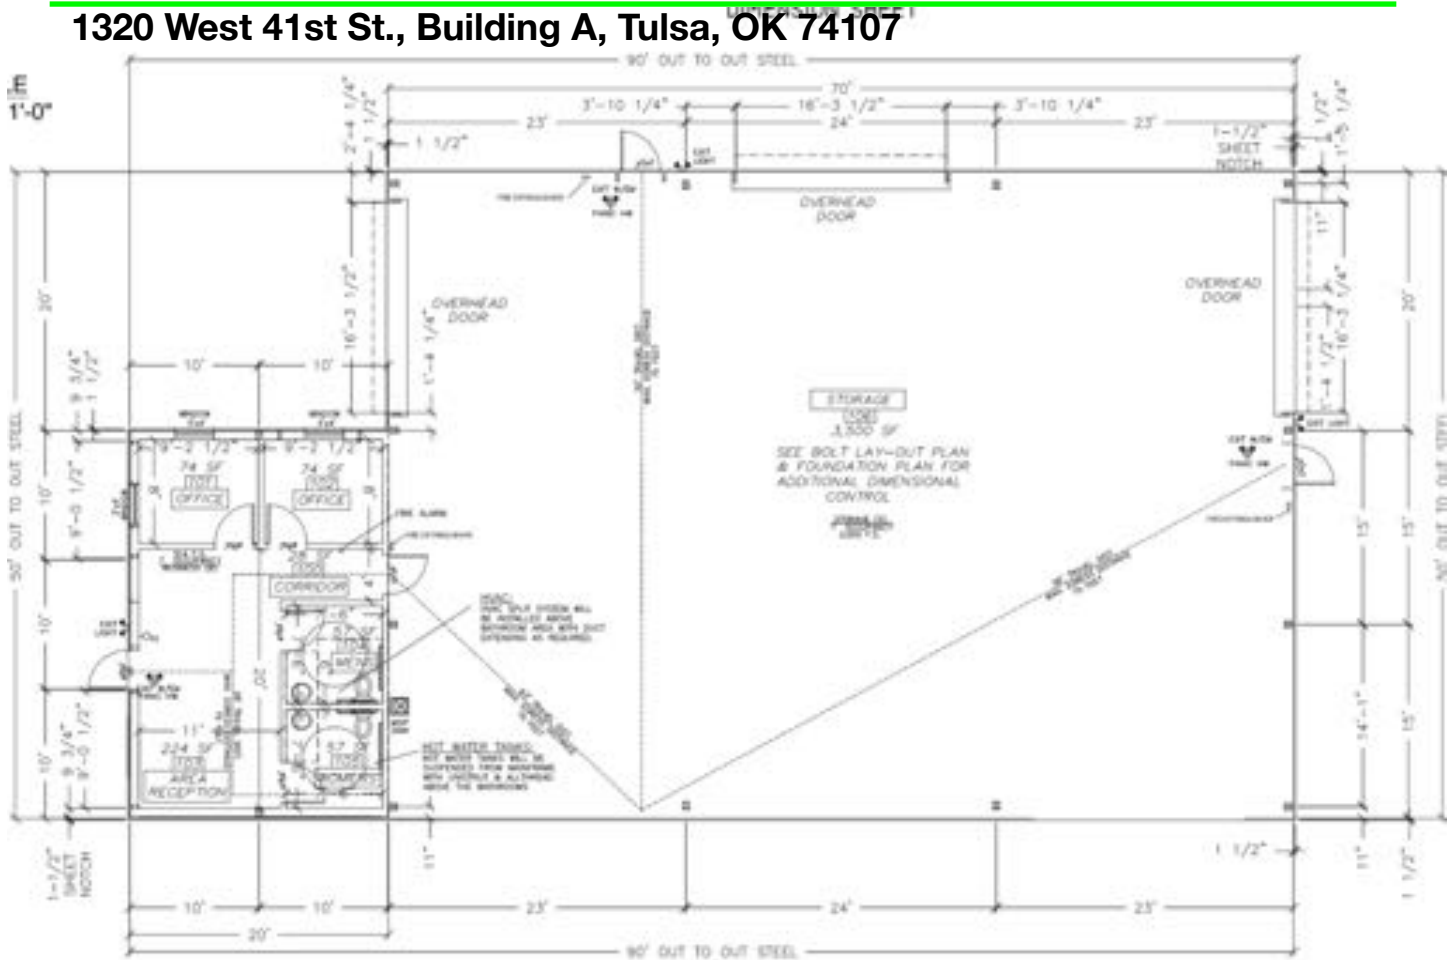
1320 West 41st St., Building A, Tulsa, OK 74107

1'-0"

90' OUT TO OUT STEEL

70'

3'-10 1/4"

16'-3 1/2"

3'-10 1/4"

23'

24'

23'

2'-4 1/4"

1 1/2"

1 1/2"

1-1/2" SHEET NOTCH

1'-5 1/4"

1/2"

OVERHEAD DOOR

OVERHEAD DOOR

OVERHEAD DOOR

16'-3 1/2"

1'-4 1/4"

11"

16'-3 1/4"

1'-4 1/2"

20'

20'

10'

10'

9 3/4"

1 1/2"

9'-2 1/2"

9'-2 1/2"

74 SF

OFFICE

74 SF

OFFICE

CORRIDOR

STORAGE

3,300 SF

SEE BOLT LAY-OUT PLAN & FOUNDATION PLAN FOR ADDITIONAL DIMENSIONAL CONTROL

50' OUT TO OUT STEEL

50' OUT TO OUT STEEL

10'

9'-0 1/2"

10'

10'

9 3/4"

9'-0 1/2"

11"

224 SF

AREA

RECEPTION

57 SF

WOMEN'S

MEN'S

HVAC:

HOT WATER TANKS:

15'

15'

15'

14'-1"

15'

11"

1 1/2"

11"

1 1/2"

1-1/2" SHEET NOTCH

10'

10'

23'

24'

23'

20'

90' OUT TO OUT STEEL